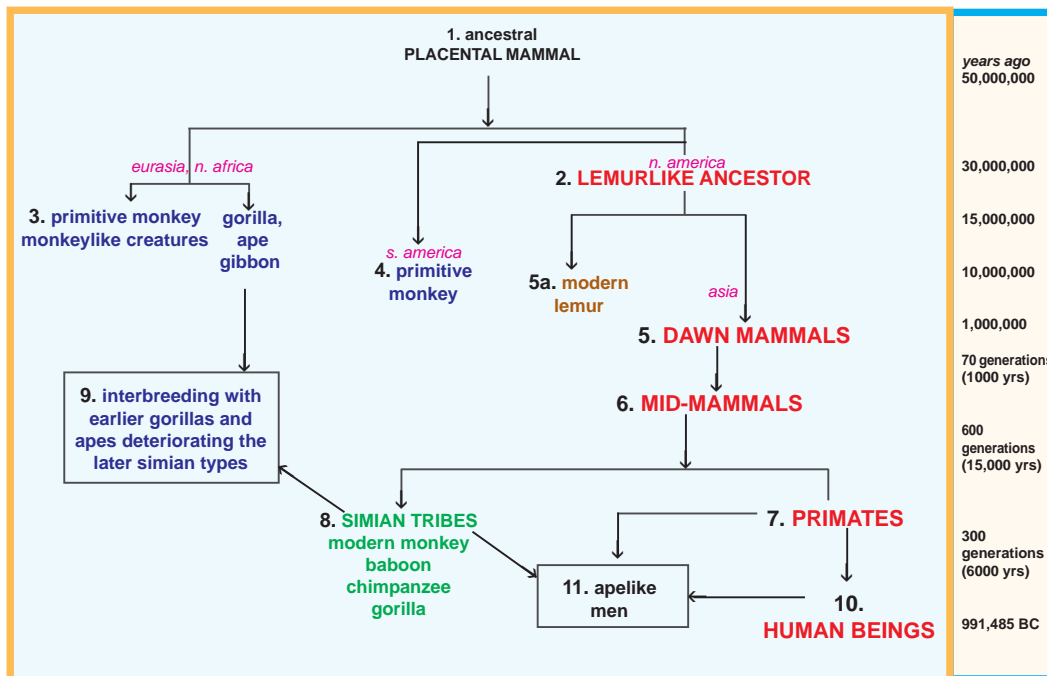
1. ancestral
PLACENTAL MAMMAL

eurasia, n. africa

3. primitive monkey
monkeylike creatures

gorilla,
ape
gibbon

s. america
4. primitive
monkey

n. america
2. LEMURLIKE ANCESTOR

5a. modern
lemur

asia

5. DAWN MAMMALS

6. MID-MAMMALS

9. interbreeding with earlier gorillas and apes deteriorating the later simian types

8. SIMIAN TRIBES
modern monkey
baboon
chimpanzee
gorilla

7. PRIMATES

11. apelike
men

10.
HUMAN BEINGS

years ago
50,000,000

30,000,000

15,000,000

10,000,000

1,000,000

70 generations
(1000 yrs)

600
generations
(15,000 yrs)

300
generations
(6000 yrs)

991,485 BC